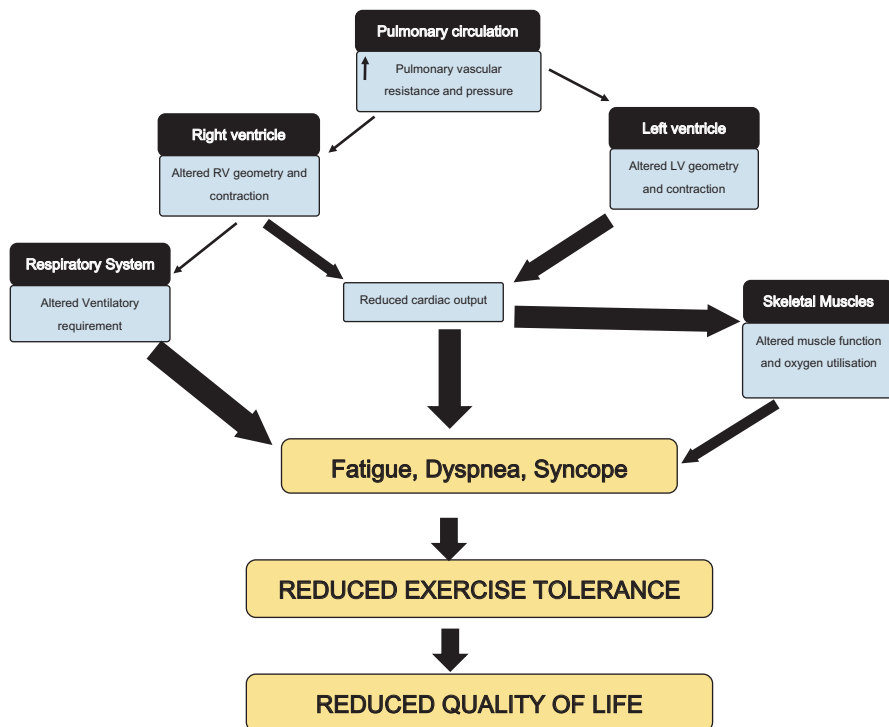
Pulmonary circulation

↑ Pulmonary vascular resistance and pressure

Right ventricle

Altered RV geometry and contraction

Left ventricle

Altered LV geometry and contraction

Respiratory System

Altered Ventilatory requirement

Reduced cardiac output

Skeletal Muscles

Altered muscle function and oxygen utilisation

Fatigue, Dyspnea, Syncope

REDUCED EXERCISE TOLERANCE

REDUCED QUALITY OF LIFE